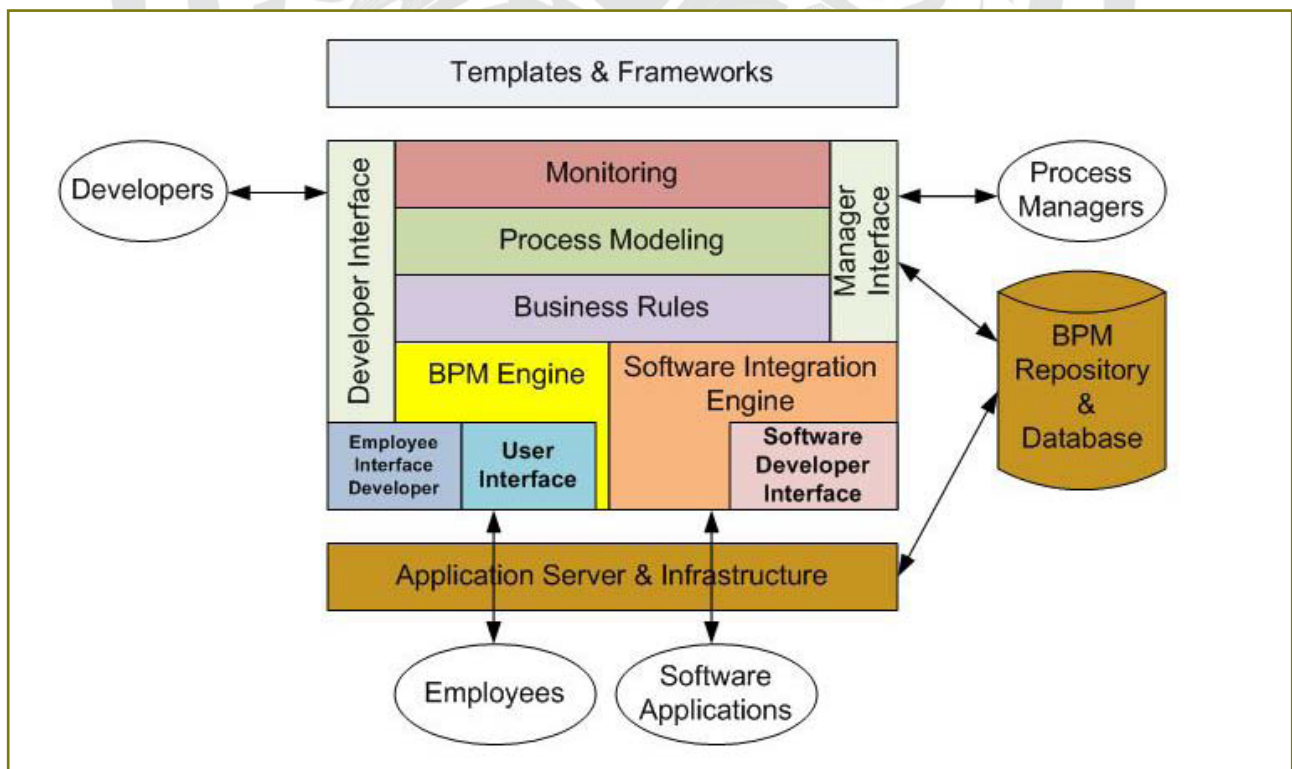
Templates & Frameworks

Developers

Developer Interface

Monitoring

Process Modeling

Business Rules

Manager Interface

Process Managers

BPM Repository & Database

BPM Engine

Software Integration Engine

Employee Interface Developer

User Interface

Software Developer Interface

Application Server & Infrastructure

Employees

Software Applications